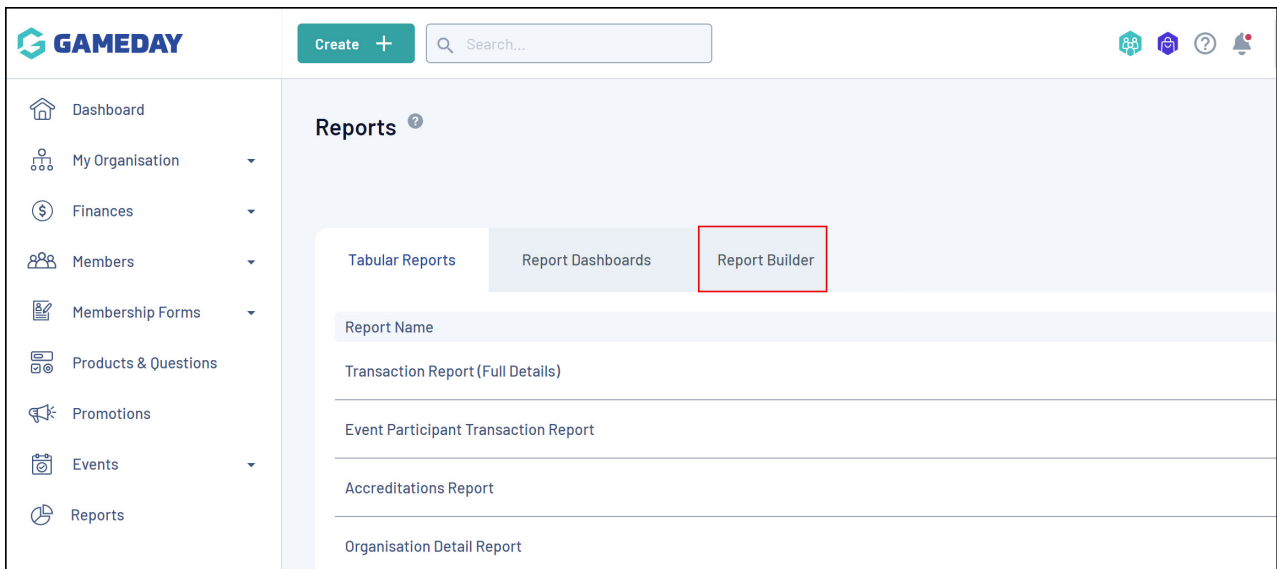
GAMEDAY

Create +

Search...

Dashboard

My Organisation

Finances

Members

Membership Forms

Products & Questions

Promotions

Events

Reports

Reports

Tabular Reports

Report Dashboards

Report Builder

Report Name

Transaction Report (Full Details)

Event Participant Transaction Report

Accreditations Report

Organisation Detail Report